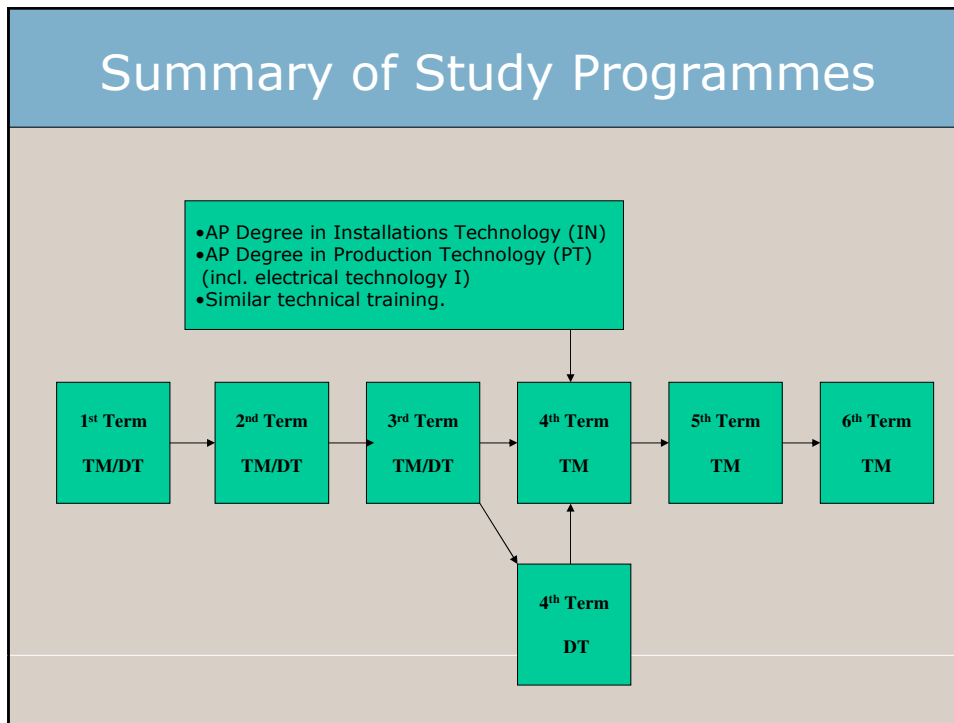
Summary of Study Programmes

•AP Degree in Installations Technology (IN)
•AP Degree in Production Technology (PT) (incl. electrical technology I)
•Similar technical training.

1st Term
TM/DT

2nd Term
TM/DT

3rd Term
TM/DT

4th Term
TM

5th Term
TM

6th Term
TM

4th Term
DT